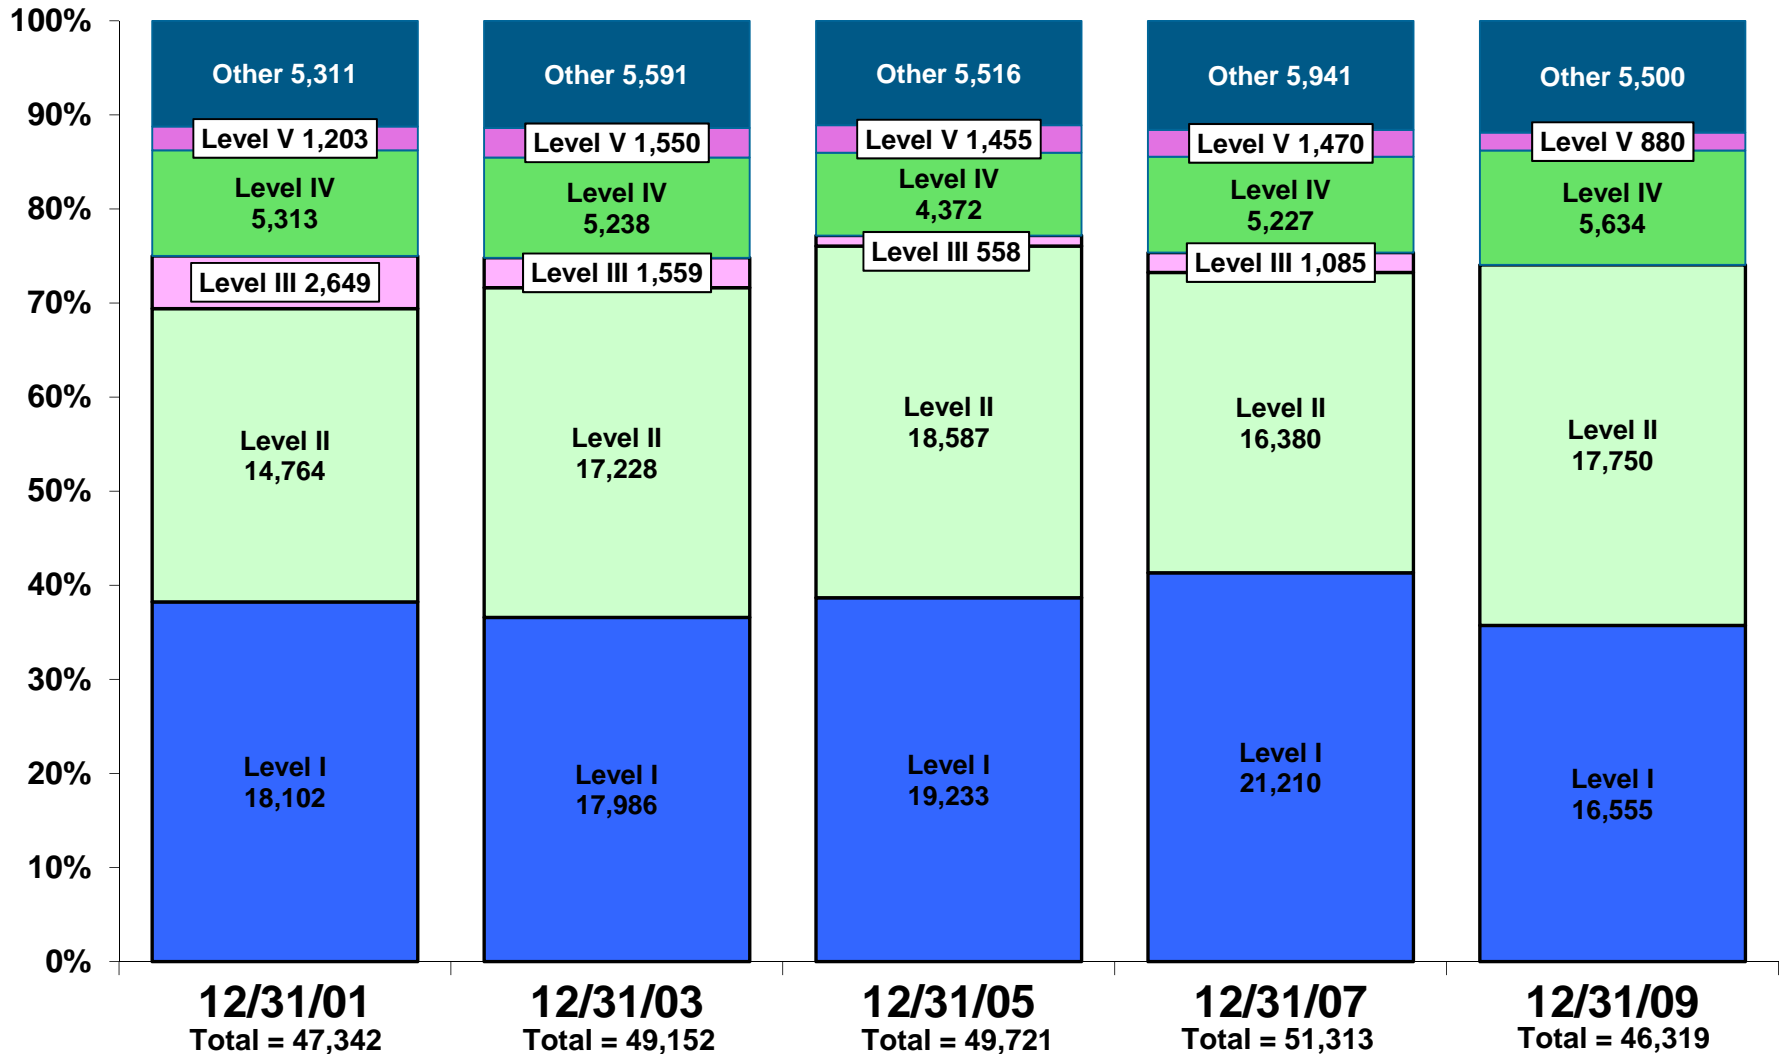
100%
90%
80%
70%
60%
50%
40%
30%
20%
10%
0%

Other 5,311
Level V 1,203
Level IV 5,313
Level III 2,649
Level II 14,764
Level I 18,102

Other 5,591
Level V 1,550
Level IV 5,238
Level III 1,559
Level II 17,228
Level I 17,986

Other 5,516
Level V 1,455
Level IV 4,372
Level III 558
Level II 18,587
Level I 19,233

Other 5,941
Level V 1,470
Level IV 5,227
Level III 1,085
Level II 16,380
Level I 21,210

Other 5,500
Level V 880
Level IV 5,634
Level II 17,750
Level I 16,555

12/31/01
Total = 47,342

12/31/03
Total = 49,152

12/31/05
Total = 49,721

12/31/07
Total = 51,313

12/31/09
Total = 46,319